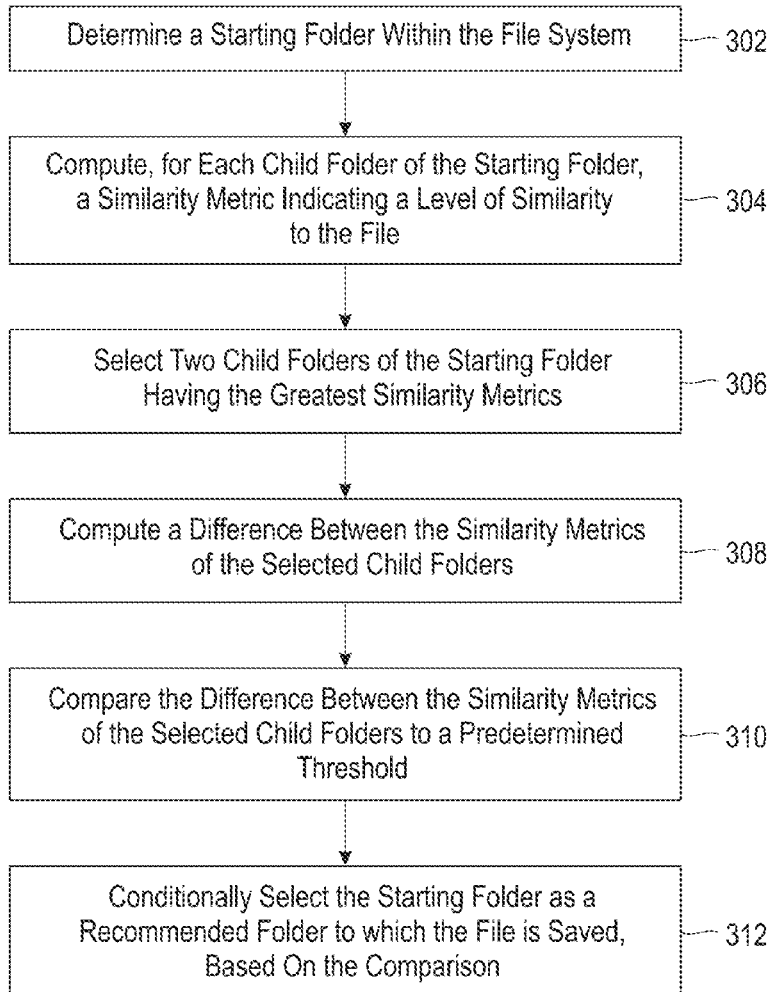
Determine a Starting Folder Within the File System

302

Compute, for Each Child Folder of the Starting Folder, a Similarity Metric Indicating a Level of Similarity to the File

304

Select Two Child Folders of the Starting Folder Having the Greatest Similarity Metrics

306

Compute a Difference Between the Similarity Metrics of the Selected Child Folders

308

Compare the Difference Between the Similarity Metrics of the Selected Child Folders to a Predetermined Threshold

310

Conditionally Select the Starting Folder as a Recommended Folder to which the File is Saved, Based On the Comparison

312